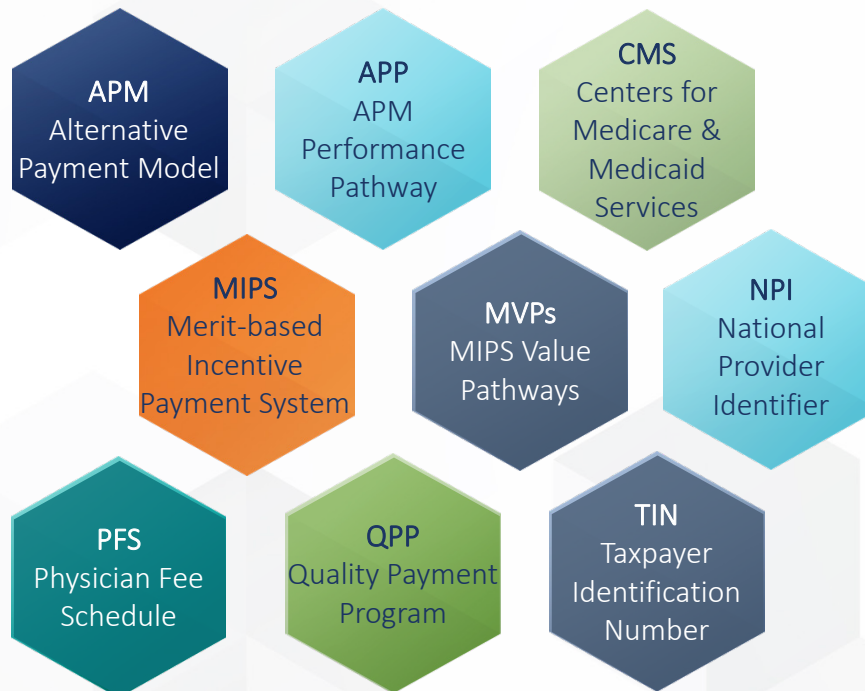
APM
Alternative Payment Model

APP
APM Performance Pathway

CMS
Centers for Medicare & Medicaid Services

MIPS
Merit-based Incentive Payment System

MVPs
MIPS Value Pathways

NPI
National Provider Identifier

PFS
Physician Fee Schedule

QPP
Quality Payment Program

TIN
Taxpayer Identification Number